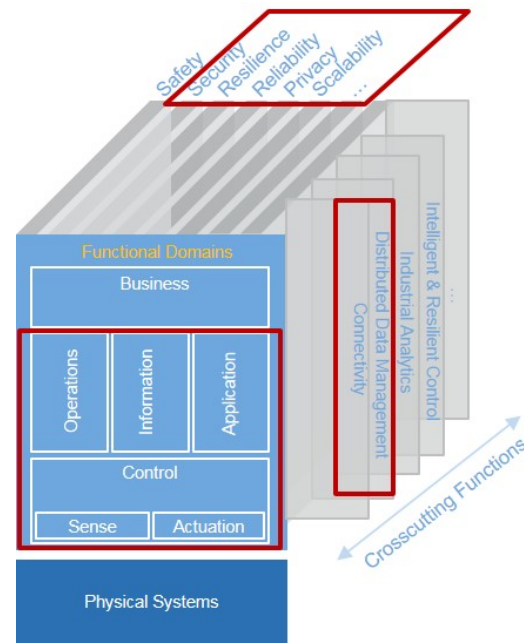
Safety Security Resilience Reliability Privacy Scalability ...

Functional Domains

Business

Operations

Information

Application

Control

Sense

Actuation

Physical Systems

Connectivity

Distributed Data Management

Industrial Analytics

Intelligent & Resilient Control

...

Crosscutting Functions